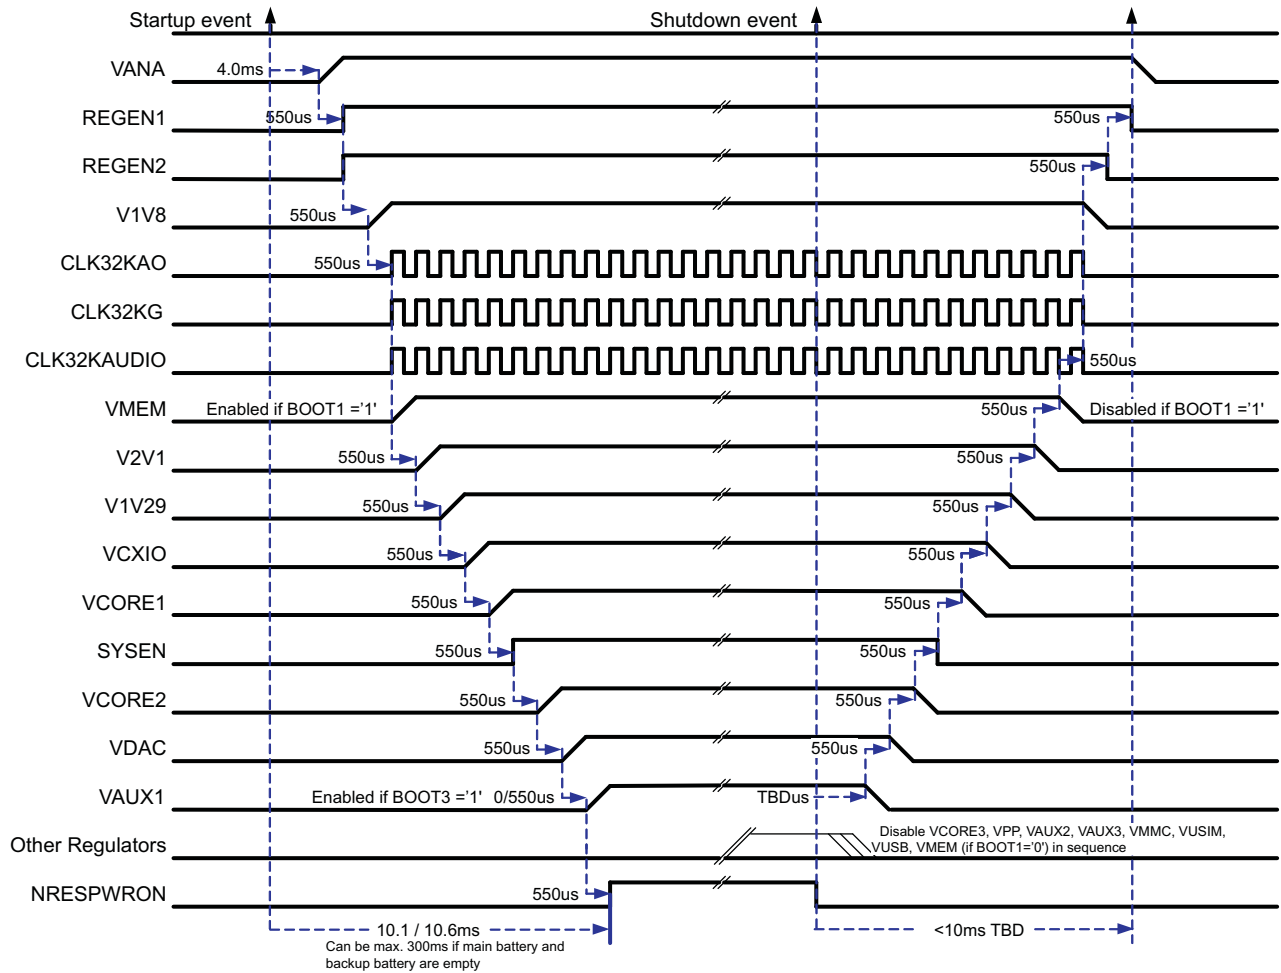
Startup event
Shutdown event

VANA
4.0ms
REGEN1
550us
550us
REGEN2
550us
V1V8
550us
CLK32KAO
550us
CLK32KG
CLK32KAUDIO
550us
VMEM
Enabled if BOOT1 ='1'
550us
Disabled if BOOT1 ='1'
V2V1
550us
550us
V1V29
550us
550us
VCXIO
550us
550us
VCORE1
550us
550us
SYSEN
550us
550us
VCORE2
550us
550us
VDAC
550us
550us
VAUX1
Enabled if BOOT3 ='1' 0/550us
TBDus
Other Regulators
Disable VCORE3, VPP, VAUX2, VAUX3, VMMC, VUSIM, VUSB, VMEM (if BOOT1='0') in sequence
NRESPWRON
550us
10.1 / 10.6ms
Can be max. 300ms if main battery and backup battery are empty
<10ms TBD